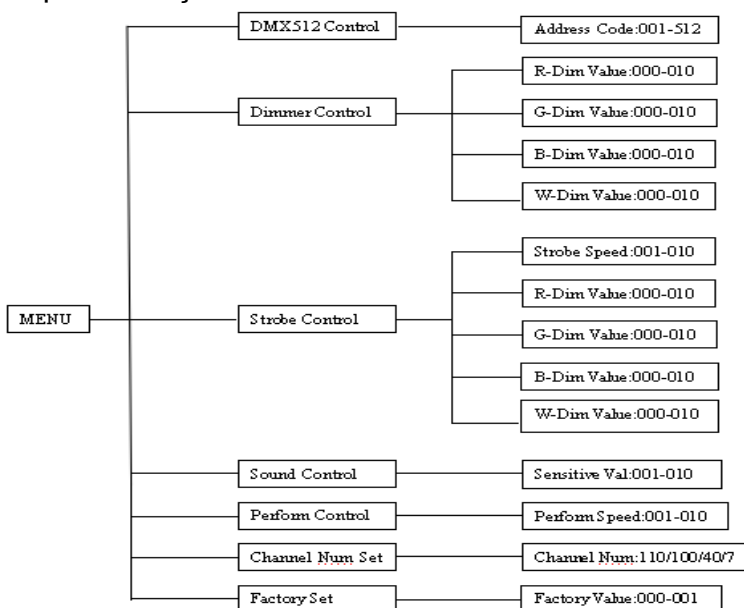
MENU

DMX512 Control

Address Code:001-512

Dimmer Control

R-Dim Value:000-010

G-Dim Value:000-010

B-Dim Value:000-010

W-Dim Value:000-010

Strobe Control

Strobe Speed:001-010

R-Dim Value:000-010

G-Dim Value:000-010

B-Dim Value:000-010

W-Dim Value:000-010

Sound Control

Sensitive Val:001-010

Perform Control

Perform Speed:001-010

Channel Num Set

Channel Num:110/100/40/7

Factory Set

Factory Value:000-001